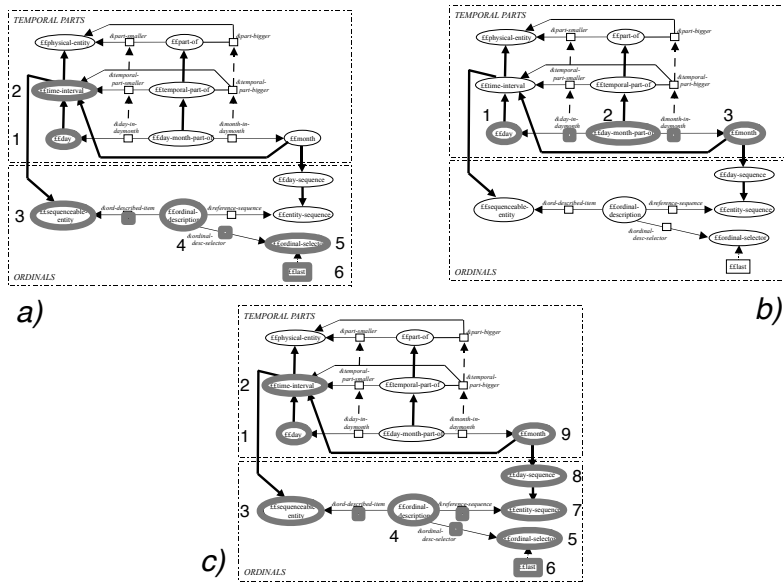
TEMPORAL PARTS

££physical-entity
&part-smaller
££part-of
&part-bigger
&temporal-part-smaller
££temporal-part-of
&temporal-part-bigger
2 ££time-interval
&day-in-daymonth
&month-in-daymonth
1 ££day
££day-month-part-of
££month
££day-sequence
3 ££sequenceable-entity
&ord-described-item
££ordinal-description
&reference-sequence
££entity-sequence
4 &ordinal-desc-selector
££ordinal-selector 5
££last 6
ORDINALS

a)

TEMPORAL PARTS

££physical-entity
&part-smaller
££part-of
&part-bigger
&temporal-part-smaller
££time-interval
££temporal-part-of
&temporal-part-bigger
1
2
3
&day-in-daymonth
&month-in-daymonth
££day
££day-month-part-of
££month
££day-sequence
££sequenceable-entity
&ord-described-item
££ordinal-description
&reference-sequence
££entity-sequence
&ordinal-desc-selector
££ordinal-selector
££last
ORDINALS

b)

TEMPORAL PARTS

££physical-entity
&part-smaller
££part-of
&part-bigger
&temporal-part-smaller
2 ££time-interval
££temporal-part-of
&temporal-part-bigger
&day-in-daymonth
&month-in-daymonth
1 ££day
££day-month-part-of
££month 9
££day-sequence 8
3 ££sequenceable-entity
&ord-described-item
££ordinal-description
&reference-sequence
££entity-sequence 7
4 &ordinal-desc-selector
££ordinal-selector 5
££last 6

c)
ORDINALS